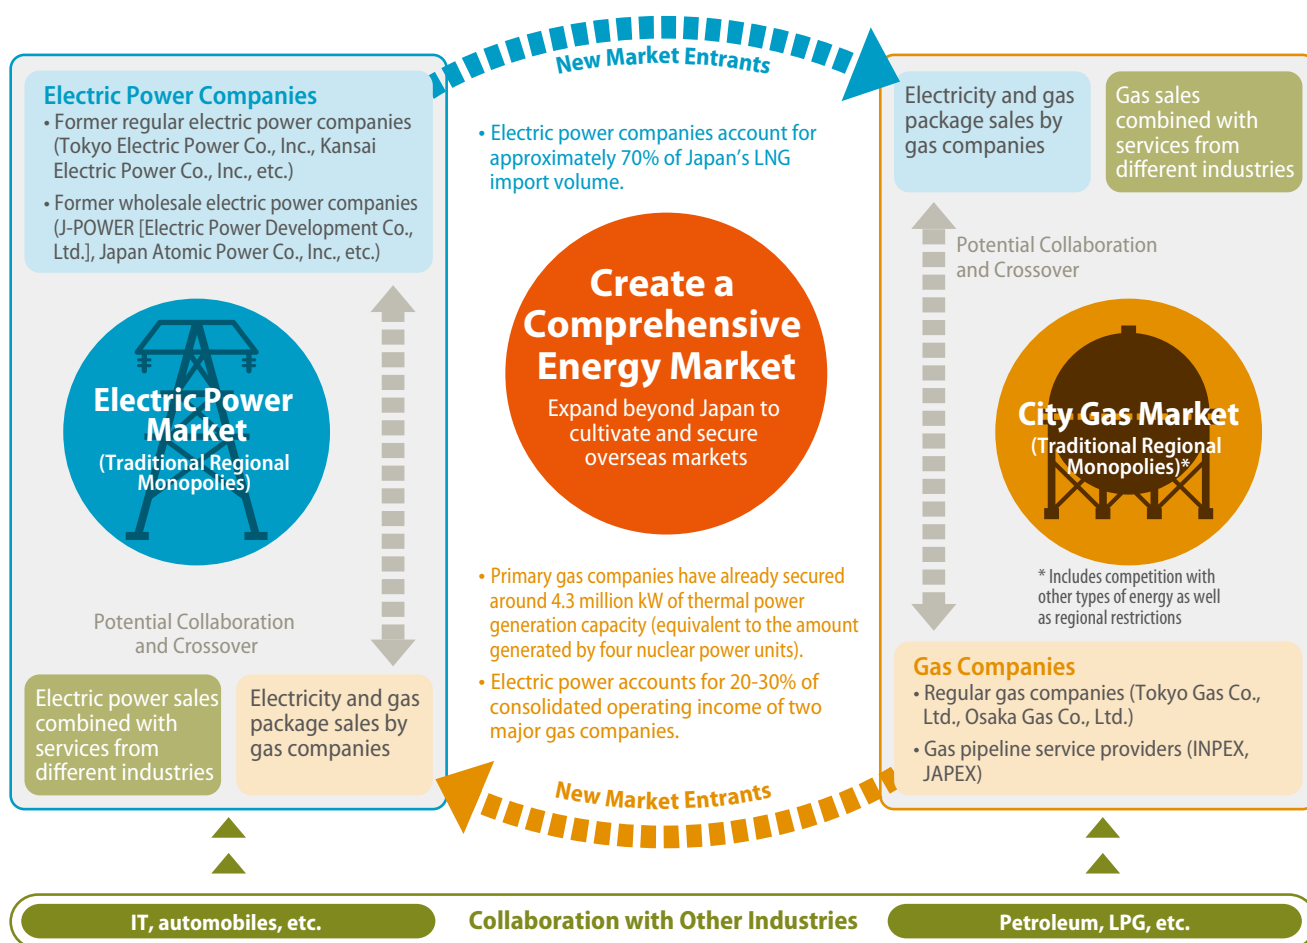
New Market Entrants

Electric Power Companies
• Former regular electric power companies (Tokyo Electric Power Co., Inc., Kansai Electric Power Co., Inc., etc.)
• Former wholesale electric power companies (J-POWER [Electric Power Development Co., Ltd.], Japan Atomic Power Co., Inc., etc.)

Electric Power Market
(Traditional Regional Monopolies)

Potential Collaboration and Crossover

Electric power sales combined with services from different industries

Electricity and gas package sales by gas companies

• Electric power companies account for approximately 70% of Japan's LNG import volume.

Create a Comprehensive Energy Market
Expand beyond Japan to cultivate and secure overseas markets

• Primary gas companies have already secured around 4.3 million kW of thermal power generation capacity (equivalent to the amount generated by four nuclear power units).
• Electric power accounts for 20-30% of consolidated operating income of two major gas companies.

New Market Entrants

Electricity and gas package sales by gas companies

Gas sales combined with services from different industries

Potential Collaboration and Crossover

City Gas Market
(Traditional Regional Monopolies)*

* Includes competition with other types of energy as well as regional restrictions

Gas Companies
• Regular gas companies (Tokyo Gas Co., Ltd., Osaka Gas Co., Ltd.)
• Gas pipeline service providers (INPEX, JAPEX)

IT, automobiles, etc.
Collaboration with Other Industries
Petroleum, LPG, etc.